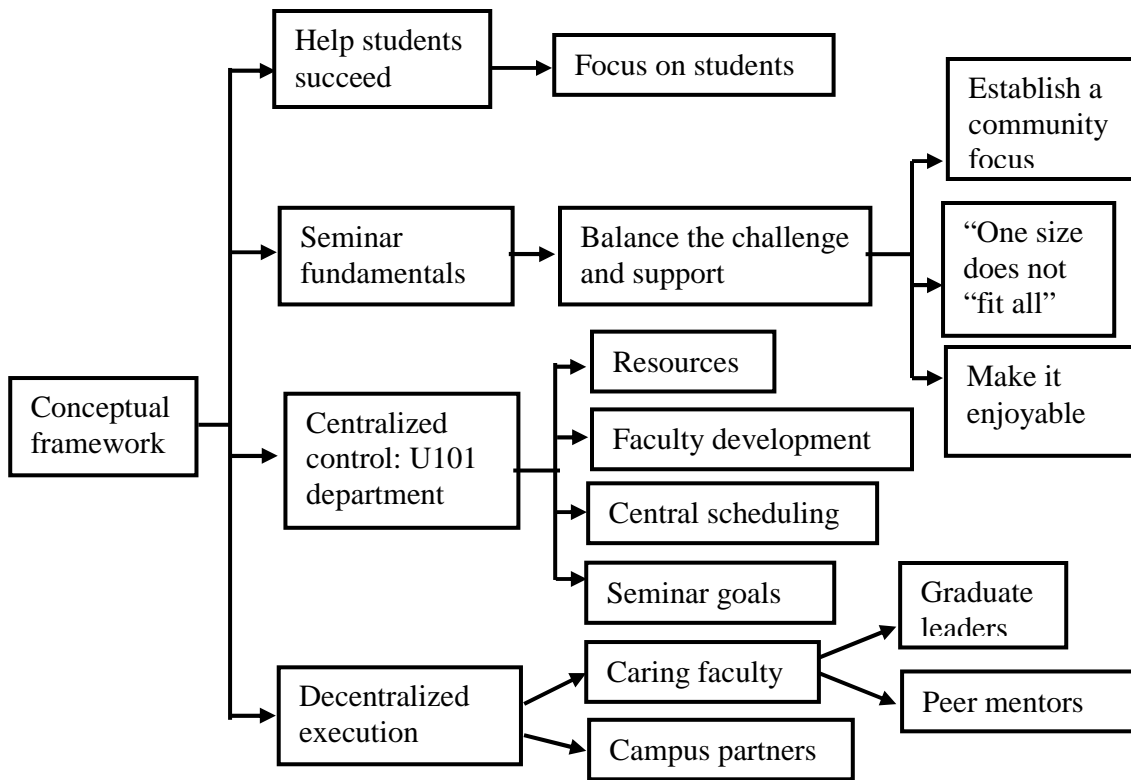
Help students succeed

Focus on students

Establish a community focus

Seminar fundamentals

Balance the challenge and support

“One size does not “fit all”

Make it enjoyable

Conceptual framework

Centralized control: U101 department

Resources

Faculty development

Central scheduling

Seminar goals

Graduate leaders

Decentralized execution

Caring faculty

Peer mentors

Campus partners